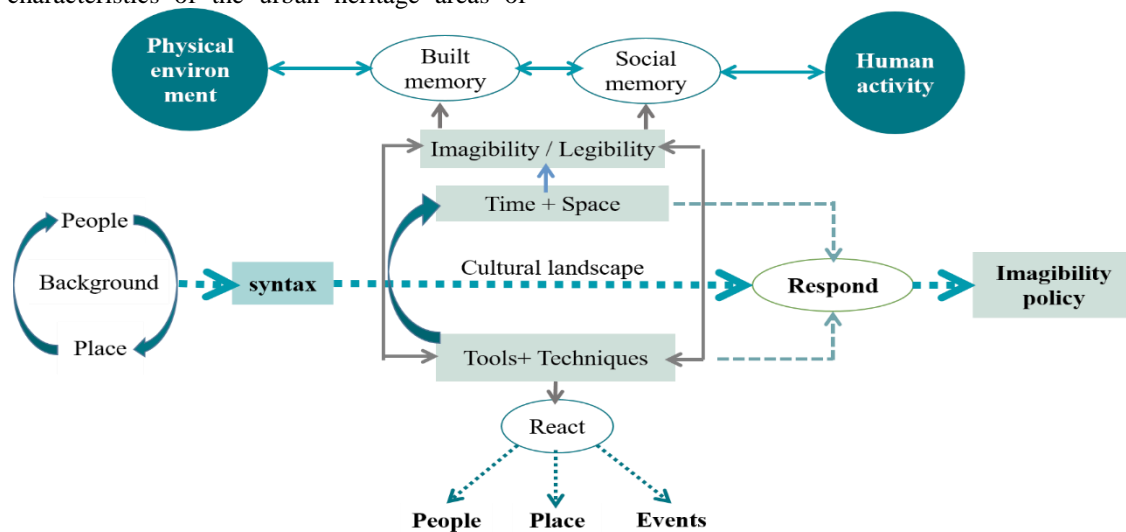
characteristics of the urban heritage areas of

Physical environ ment

Built memory

Social memory

Human activity

Imagibility / Legibility

Time + Space

People

Background

Place

syntax

Cultural landscape

Respond

Imagibility policy

Tools+ Techniques

React

People

Place

Events